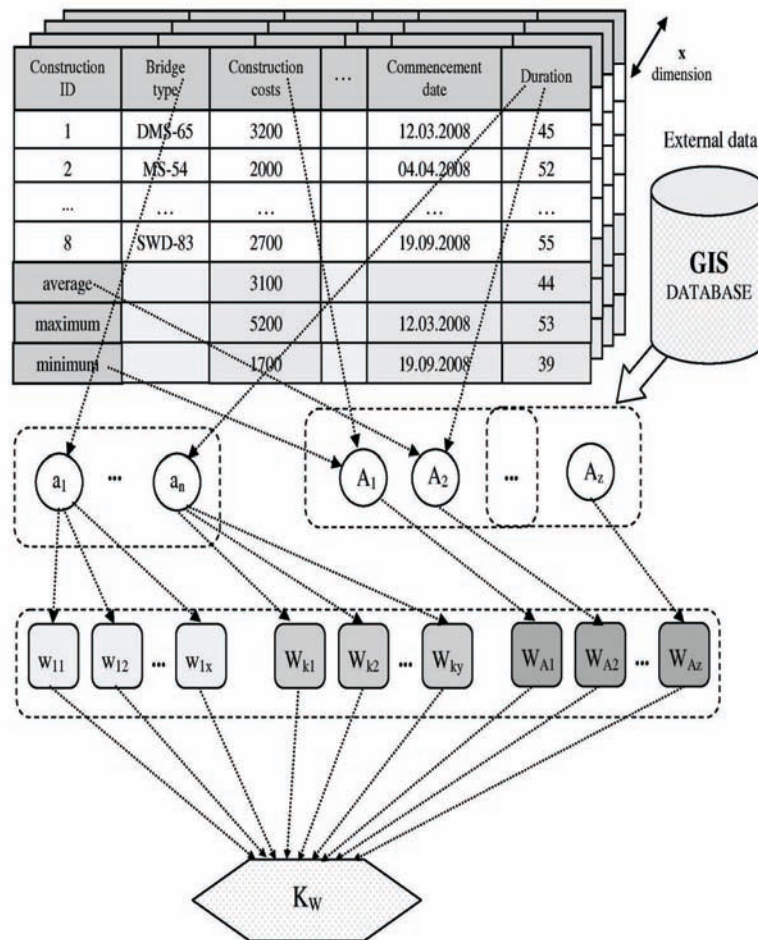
x dimension

| Construction ID | Bridge type | Construction costs | ... | Commencement date | Duration |
|---|---|---|---|---|---|
| 1 | DMS-65 | 3200 | | 12.03.2008 | 45 |
| 2 | MS-54 | 2000 | | 04.04.2008 | 52 |
| ... | ... | ... | | ... | ... |
| 8 | SWD-83 | 2700 | | 19.09.2008 | 55 |
| average | | 3100 | | | 44 |
| maximum | | 5200 | | 12.03.2008 | 53 |
| minimum | | 1700 | | 19.09.2008 | 39 |

External data

GIS DATABASE

$a_1$ ... $a_n$

$A_1$ $A_2$ ... $A_z$

$w_{11}$ $w_{12}$ ... $w_{1x}$ $W_{k1}$ $W_{k2}$ ... $W_{ky}$ $W_{A1}$ $W_{A2}$ ... $W_{Az}$

$K_W$